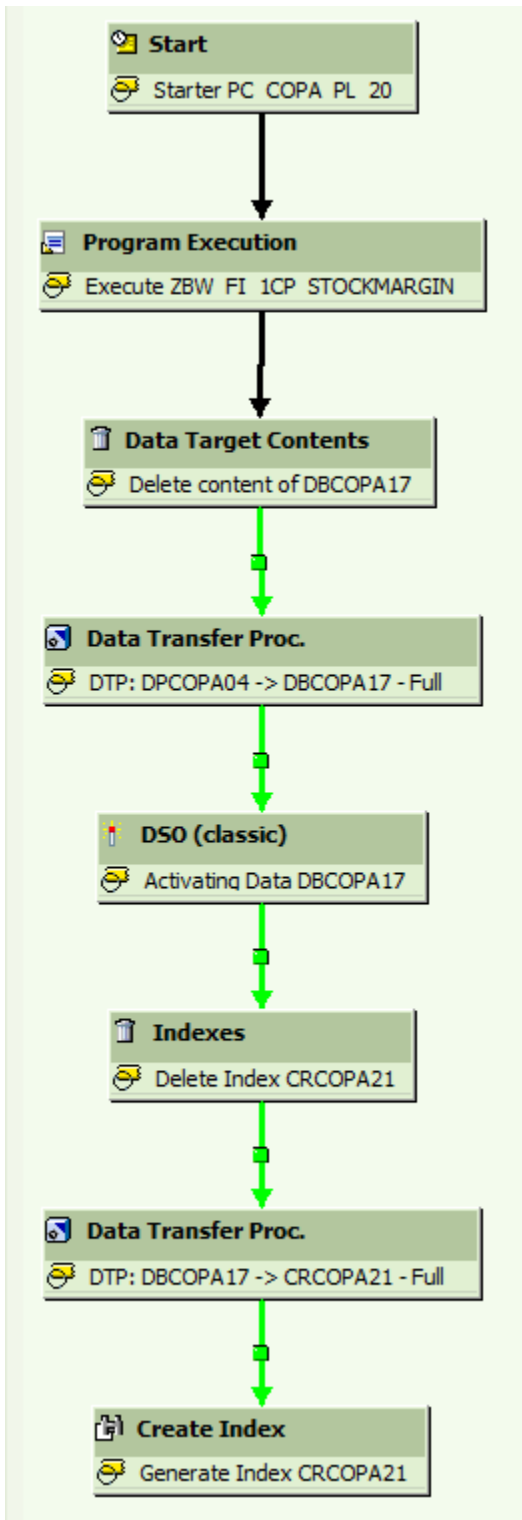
Start
Starter PC COPA PL 20

Program Execution
Execute ZBW FI 1CP STOCKMARGIN

Data Target Contents
Delete content of DBCOPA17

Data Transfer Proc.
DTP: DPCOPA04 -> DBCOPA17 - Full

DSO (classic)
Activating Data DBCOPA17

Indexes
Delete Index CRCOPA21

Data Transfer Proc.
DTP: DBCOPA17 -> CRCOPA21 - Full

Create Index
Generate Index CRCOPA21